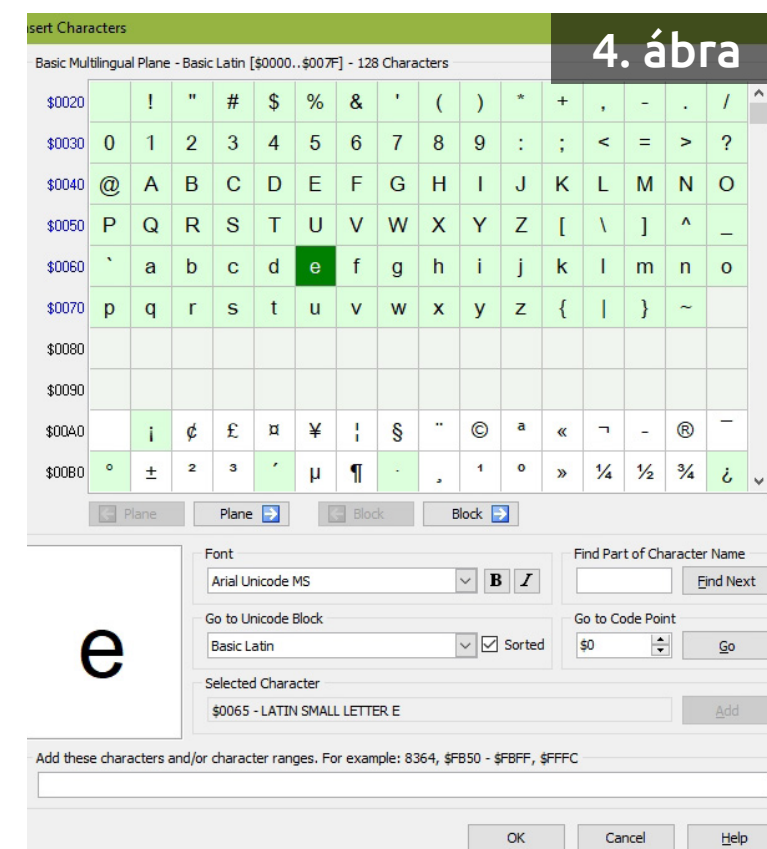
sert Characters

4. ábra

Basic Multilingual Plane - Basic Latin [$0000..$007F] - 128 Characters

| | | | | | | | | | | | | | | | | |
|---|---|---|---|---|---|---|---|---|---|---|---|---|---|---|---|---|
| $0020 | | ! | " | # | $ | % | & | ' | ( | ) | * | + | , | - | . | / |
| $0030 | 0 | 1 | 2 | 3 | 4 | 5 | 6 | 7 | 8 | 9 | : | ; | < | = | > | ? |
| $0040 | @ | A | B | C | D | E | F | G | H | I | J | K | L | M | N | O |
| $0050 | P | Q | R | S | T | U | V | W | X | Y | Z | [ | \ | ] | ^ | _ |
| $0060 | ` | a | b | c | d | e | f | g | h | i | j | k | l | m | n | o |
| $0070 | p | q | r | s | t | u | v | w | x | y | z | { | \| | } | ~ | |
| $0080 | | | | | | | | | | | | | | | | |
| $0090 | | | | | | | | | | | | | | | | |
| $00A0 | | ¡ | ¢ | £ | ¤ | ¥ | ¦ | § | ¨ | © | ª | « | ¬ | - | ® | ¯ |
| $00B0 | ° | ± | ² | ³ | ´ | µ | ¶ | · | ¸ | ¹ | º | » | ¼ | ½ | ¾ | ¿ |

Plane Plane Block Block

e

Font
Arial Unicode MS
B I

Find Part of Character Name
Find Next

Go to Unicode Block
Basic Latin
Sorted

Go to Code Point
$0
Go

Selected Character
$0065 - LATIN SMALL LETTER E
Add

Add these characters and/or character ranges. For example: 8364, $FB50 - $FBFF, $FFFC

OK Cancel Help